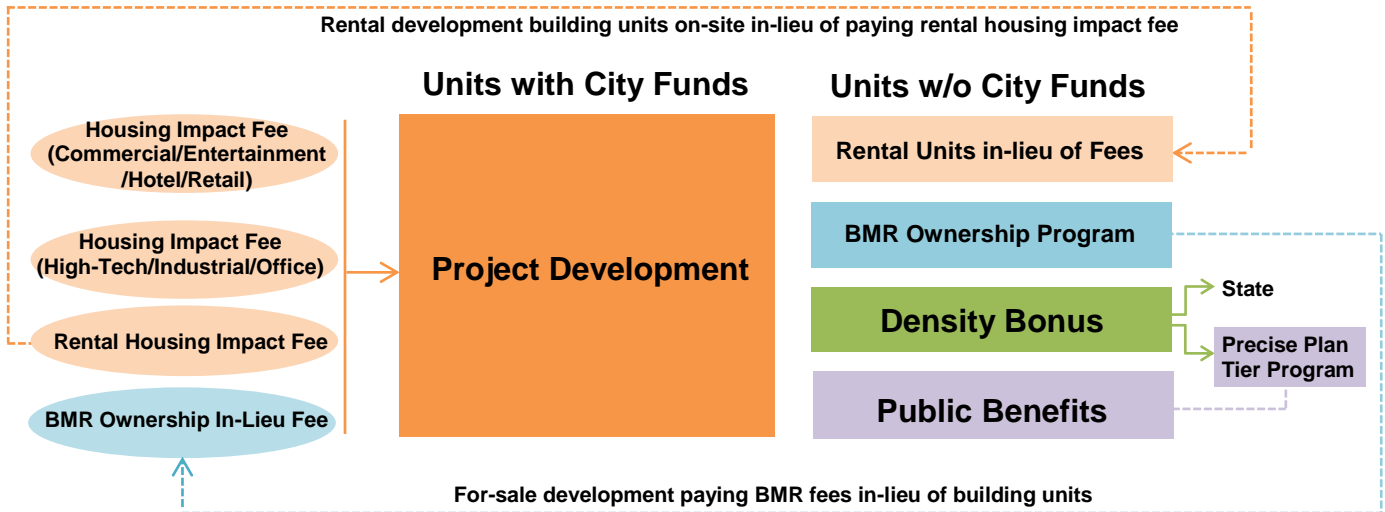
Rental development building units on-site in-lieu of paying rental housing impact fee

Units with City Funds

Units w/o City Funds

Housing Impact Fee (Commercial/Entertainment /Hotel/Retail)

Housing Impact Fee (High-Tech/Industrial/Office)

Rental Housing Impact Fee

BMR Ownership In-Lieu Fee

Project Development

Rental Units in-lieu of Fees

BMR Ownership Program

Density Bonus

State

Precise Plan Tier Program

Public Benefits

For-sale development paying BMR fees in-lieu of building units